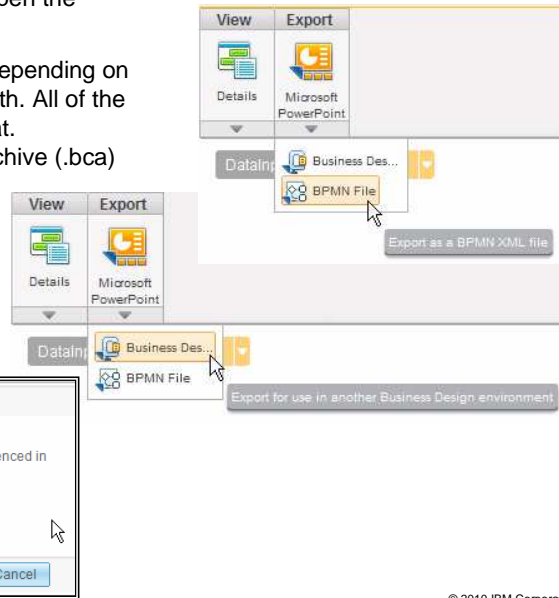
pen the

epending on
th. All of the
it.
chive (.bca)

View Export

Details Microsoft PowerPoint

DataInp

Business Des...

BPMN File

Export as a BPMN XML file

View Export

Details Microsoft PowerPoint

DataInp

Business Des...

BPMN File

Export for use in another Business Design environment

nced in

Cancel

© 2010 IBM Corpora